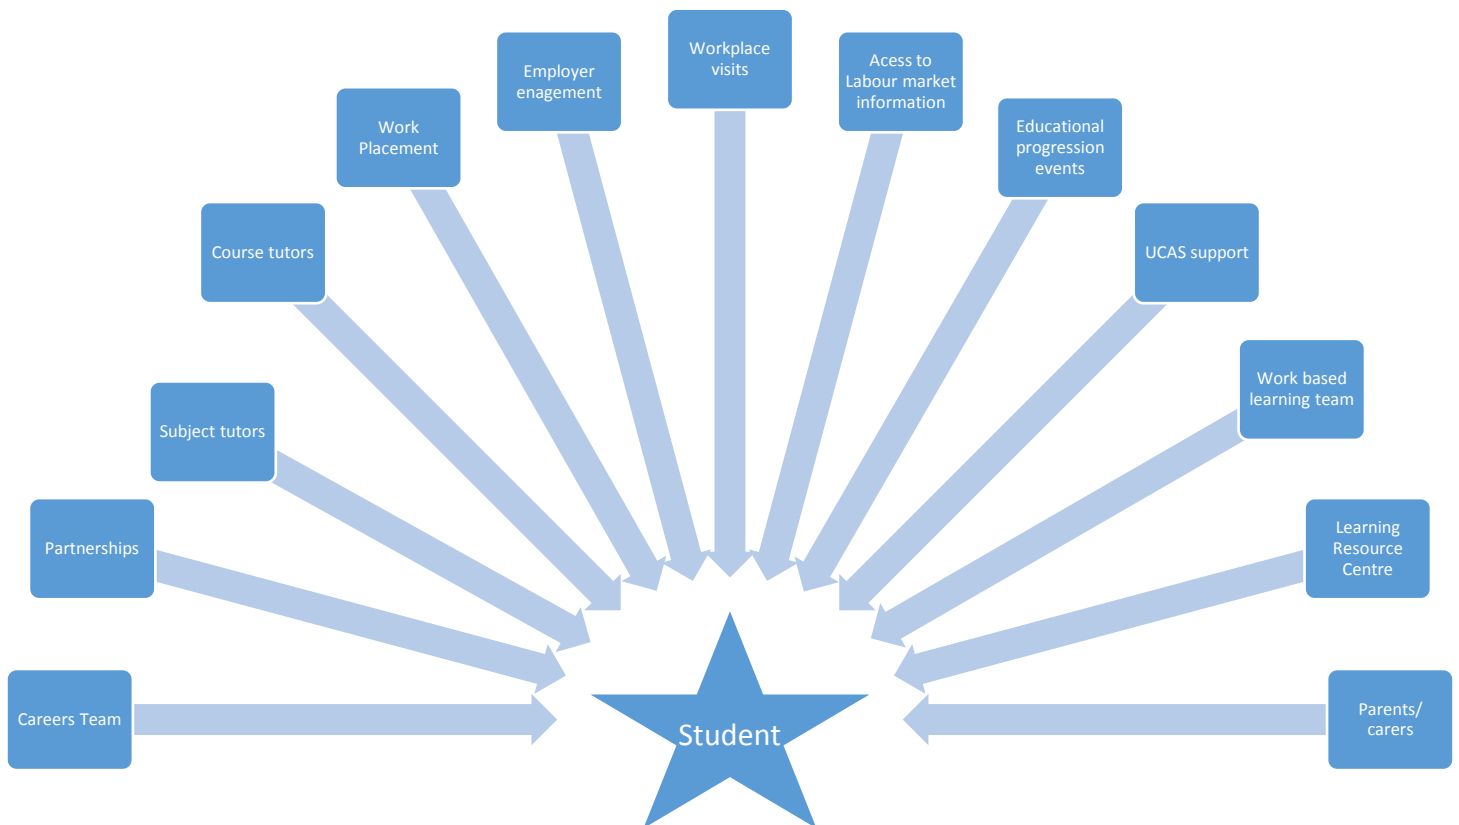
Workplace visits

Employer enagement

Acess to Labour market information

Work Placement

Educational progression events

Course tutors

UCAS support

Subject tutors

Work based learning team

Partnerships

Learning Resource Centre

Careers Team

Parents/ carers

Student